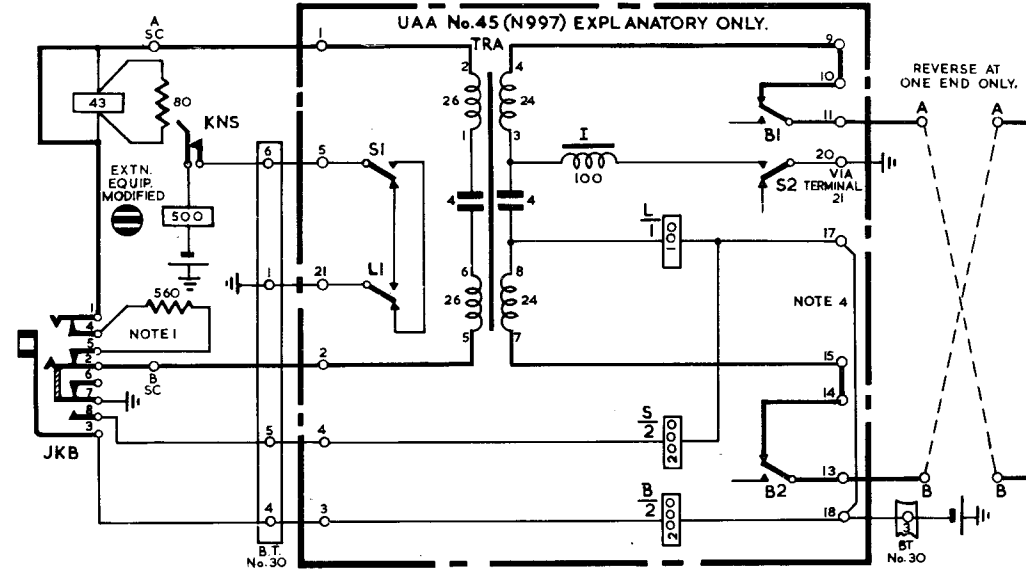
UAA No.45 (N997) EXPLANATORY ONLY.

A
SC
43
80
KNS
EXTN. EQUIP. MODIFIED
500
560
NOTE 1
B
SC
JKB
1
4
5
2
6
7
8
3
6
1
5
4
B.T. No.30
1
5
21
2
4
3
TRA
2
26
1
6
26
5
4
24
3
8
24
7
4
4
S1
L1
I
100
L
1
S
2
B
2
9
10
11
20
VIA TERMINAL 21
17
NOTE 4
15
14
13
18
B1
S2
B2
REVERSE AT ONE END ONLY.
A
A
B
B
3
BT No.30